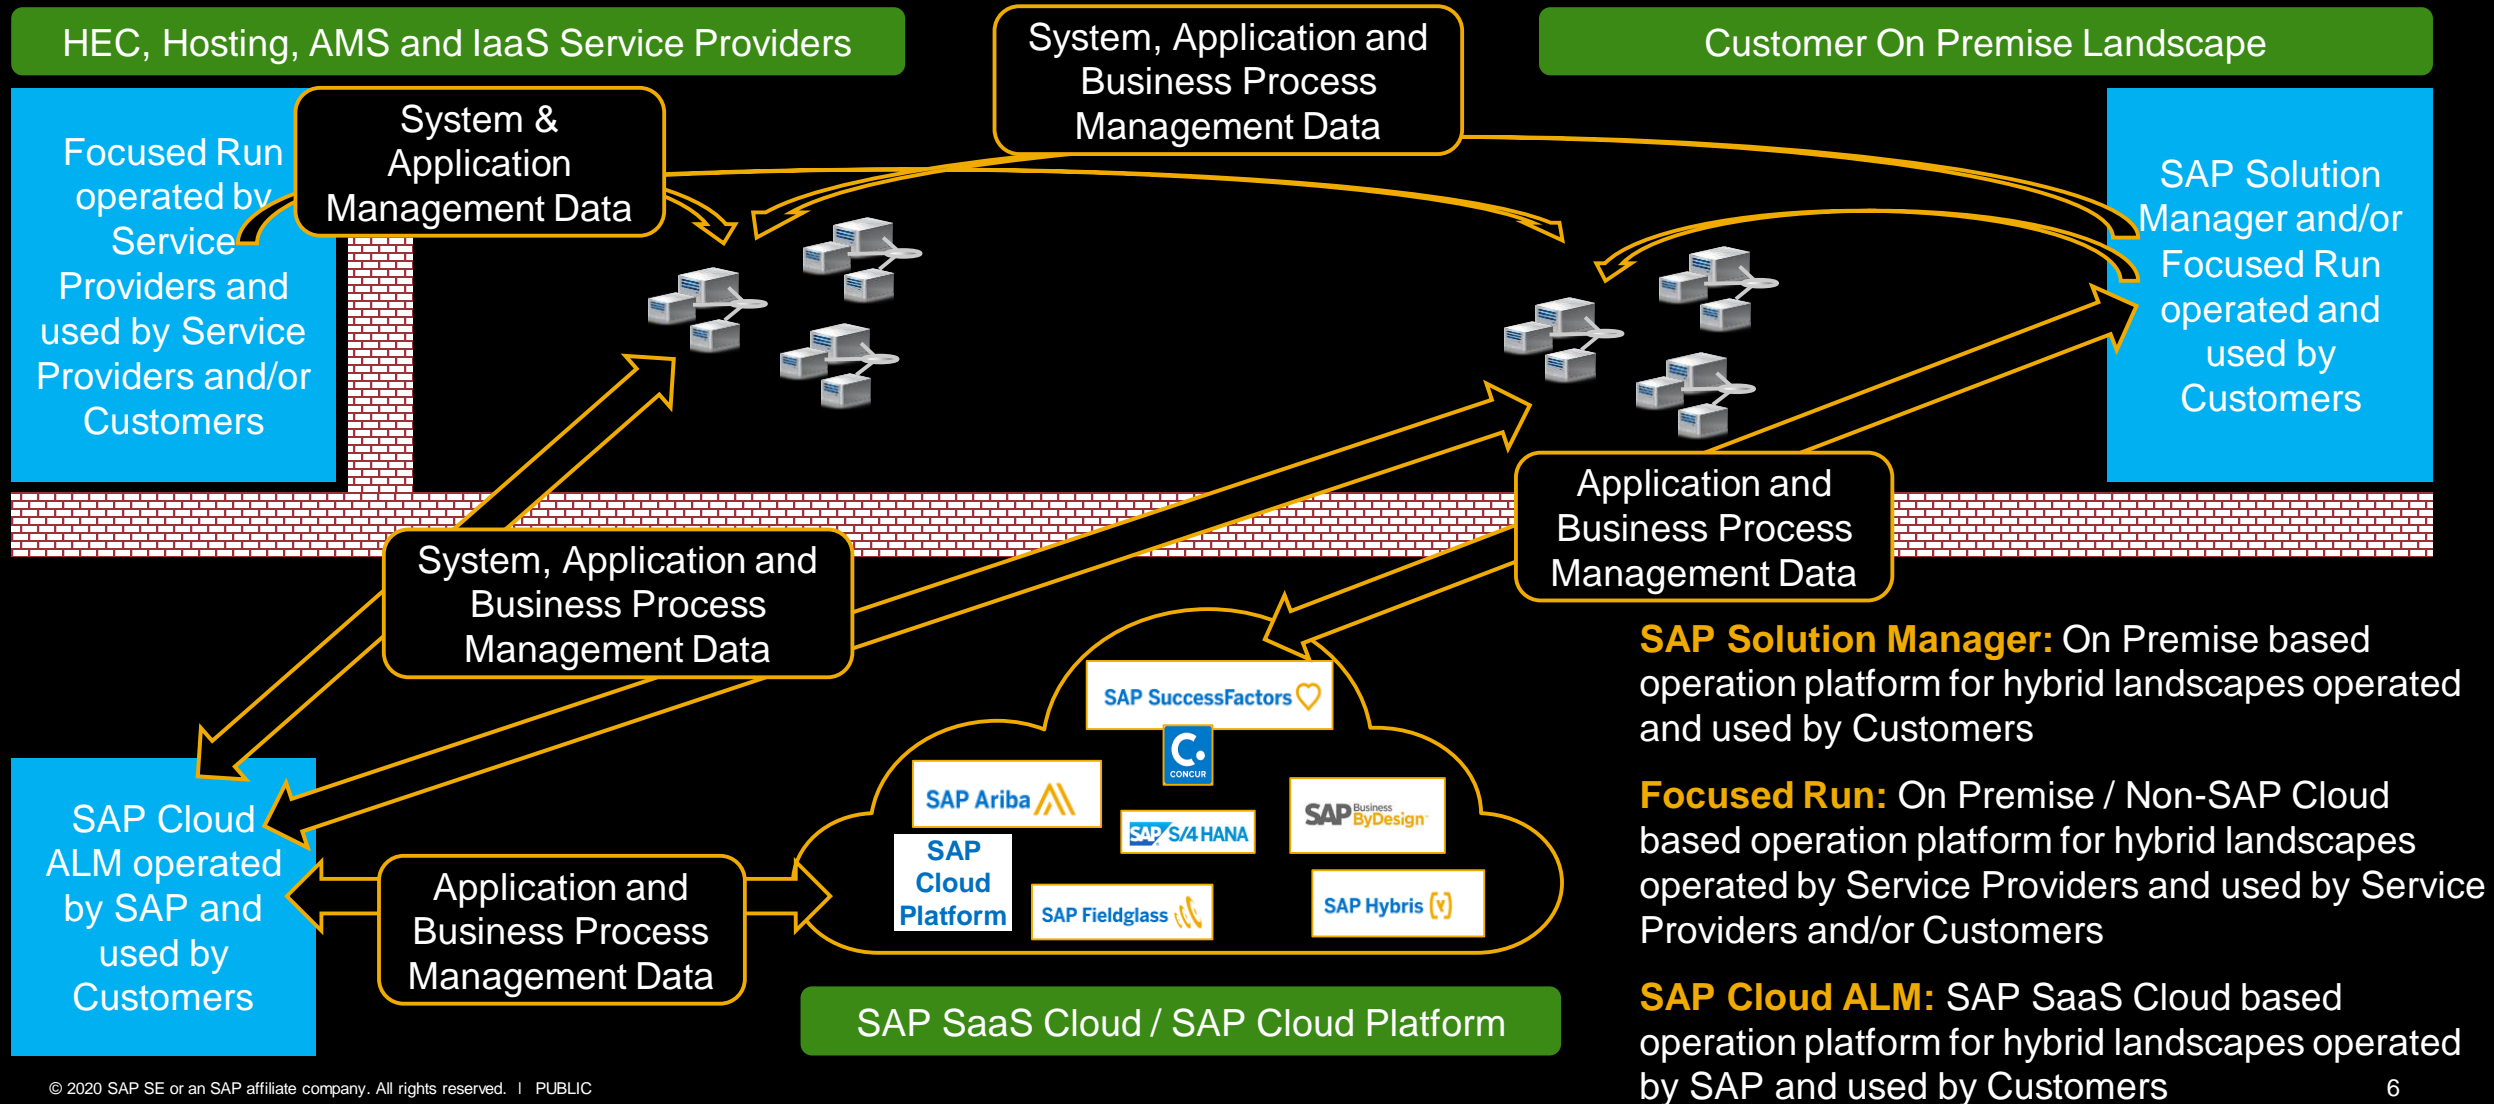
HEC, Hosting, AMS and IaaS Service Providers

System, Application and Business Process Management Data

Customer On Premise Landscape

Focused Run operated by Service Providers and used by Service Providers and/or Customers

System & Application Management Data

SAP Solution Manager and/or Focused Run operated and used by Customers

Application and Business Process Management Data

System, Application and Business Process Management Data

SAP SuccessFactors

CONCUR

SAP Ariba

SAP S/4HANA

SAP Business ByDesign

SAP Cloud Platform

SAP Fieldglass

SAP Hybris

SAP Cloud ALM operated by SAP and used by Customers

Application and Business Process Management Data

SAP SaaS Cloud / SAP Cloud Platform

SAP Solution Manager: On Premise based operation platform for hybrid landscapes operated and used by Customers

Focused Run: On Premise / Non-SAP Cloud based operation platform for hybrid landscapes operated by Service Providers and used by Service Providers and/or Customers

SAP Cloud ALM: SAP SaaS Cloud based operation platform for hybrid landscapes operated by SAP and used by Customers

© 2020 SAP SE or an SAP affiliate company. All rights reserved. I PUBLIC

6